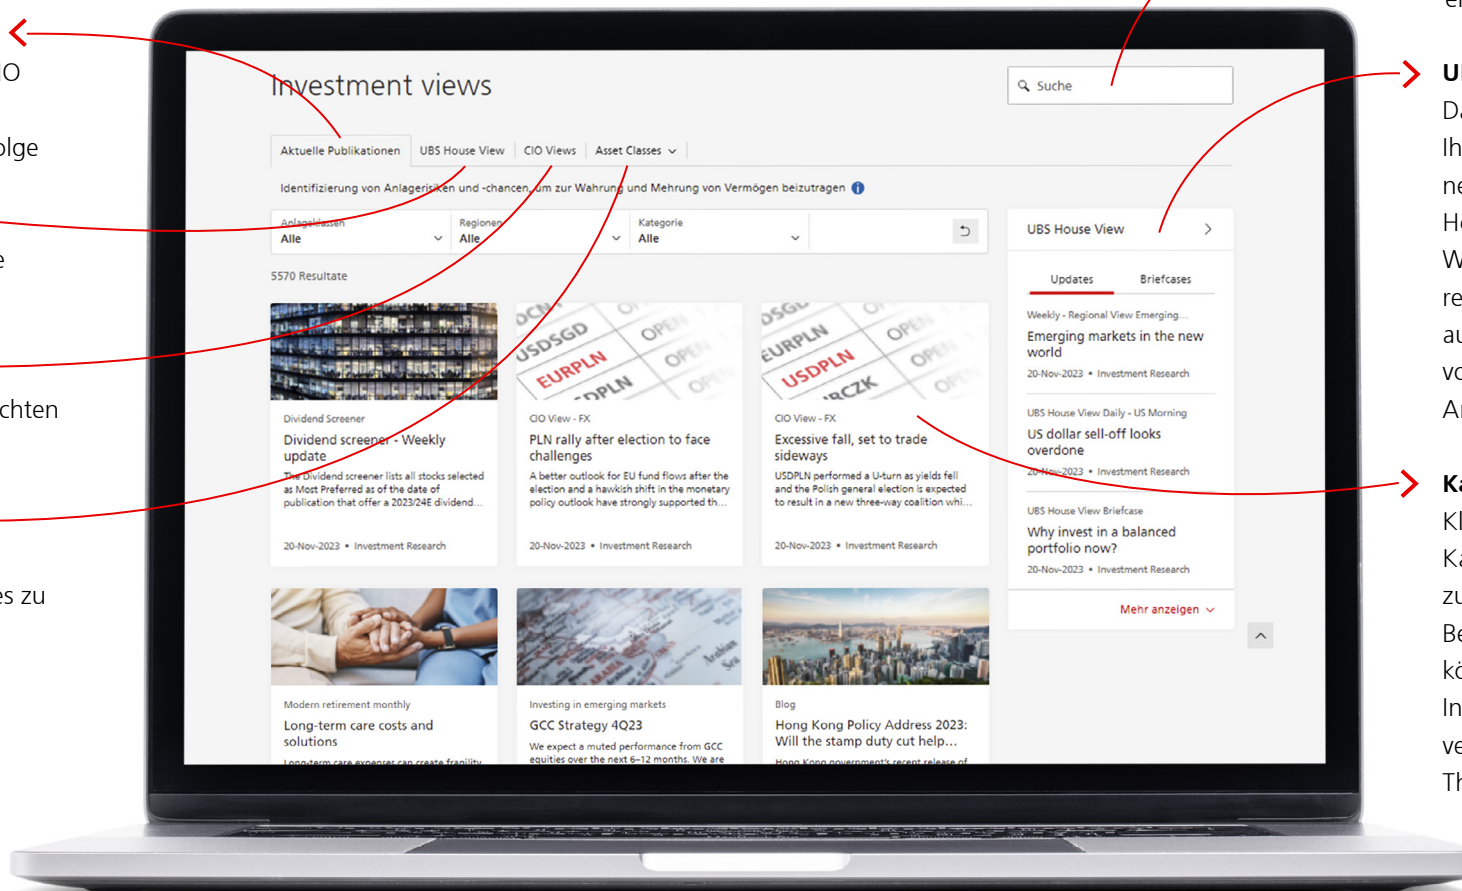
O

olge

e

chten

es zu

Investment views

Suche

Aktuelle Publikationen | UBS House View | CIO Views | Asset Classes

Identifizierung von Anlagerisiken und -chancen, um zur Wahrung und Mehrung von Vermögen beizutragen

Anlageklassen
Alle

Regionen
Alle

Kategorie
Alle

5570 Resultate

Dividend Screener
Dividend screener - Weekly update
The Dividend screener lists all stocks selected as Most Preferred as of the date of publication that offer a 2023/24E dividend...
20-Nov-2023 • Investment Research

CIO View - FX
PLN rally after election to face challenges
A better outlook for EU fund flows after the election and a hawkish shift in the monetary policy outlook have strongly supported th...
20-Nov-2023 • Investment Research

CIO View - FX
Excessive fall, set to trade sideways
USDPLN performed a U-turn as yields fell and the Polish general election is expected to result in a new three-way coalition whi...
20-Nov-2023 • Investment Research

Modern retirement monthly
Long-term care costs and solutions
Long-term care expenses can create fragility

Investing in emerging markets
GCC Strategy 4Q23
We expect a muted performance from GCC equities over the next 6–12 months. We are

Blog
Hong Kong Policy Address 2023: Will the stamp duty cut help...
Hong Kong government's recent release of

UBS House View

Updates | Briefcases

Weekly - Regional View Emerging...
Emerging markets in the new world
20-Nov-2023 • Investment Research

UBS House View Daily - US Morning
US dollar sell-off looks overdone
20-Nov-2023 • Investment Research

UBS House View Briefcase
Why invest in a balanced portfolio now?
20-Nov-2023 • Investment Research

Mehr anzeigen

e

U
Da
Ih
ne
H
W
re
au
vo
Ar

Ka
Kl
Ka
zu
Be
kö
In
ve
Th